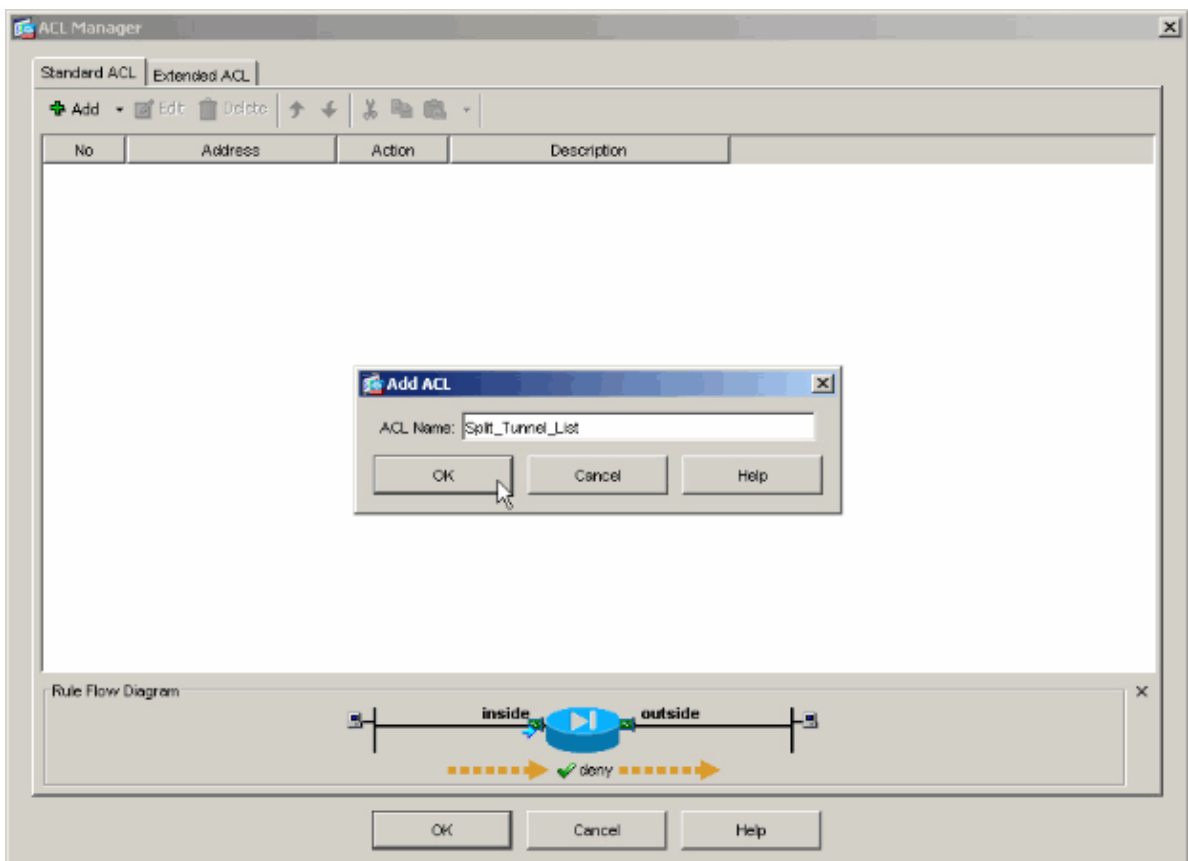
ACL Manager

Standard ACL | Extended ACL

Add | Edit | Delete

| No | Address | Action | Description |
|---|---|---|---|

Add ACL

ACL Name: Split_Tunnel_List

OK | Cancel | Help

Rule Flow Diagram

inside | outside

deny

OK | Cancel | Help